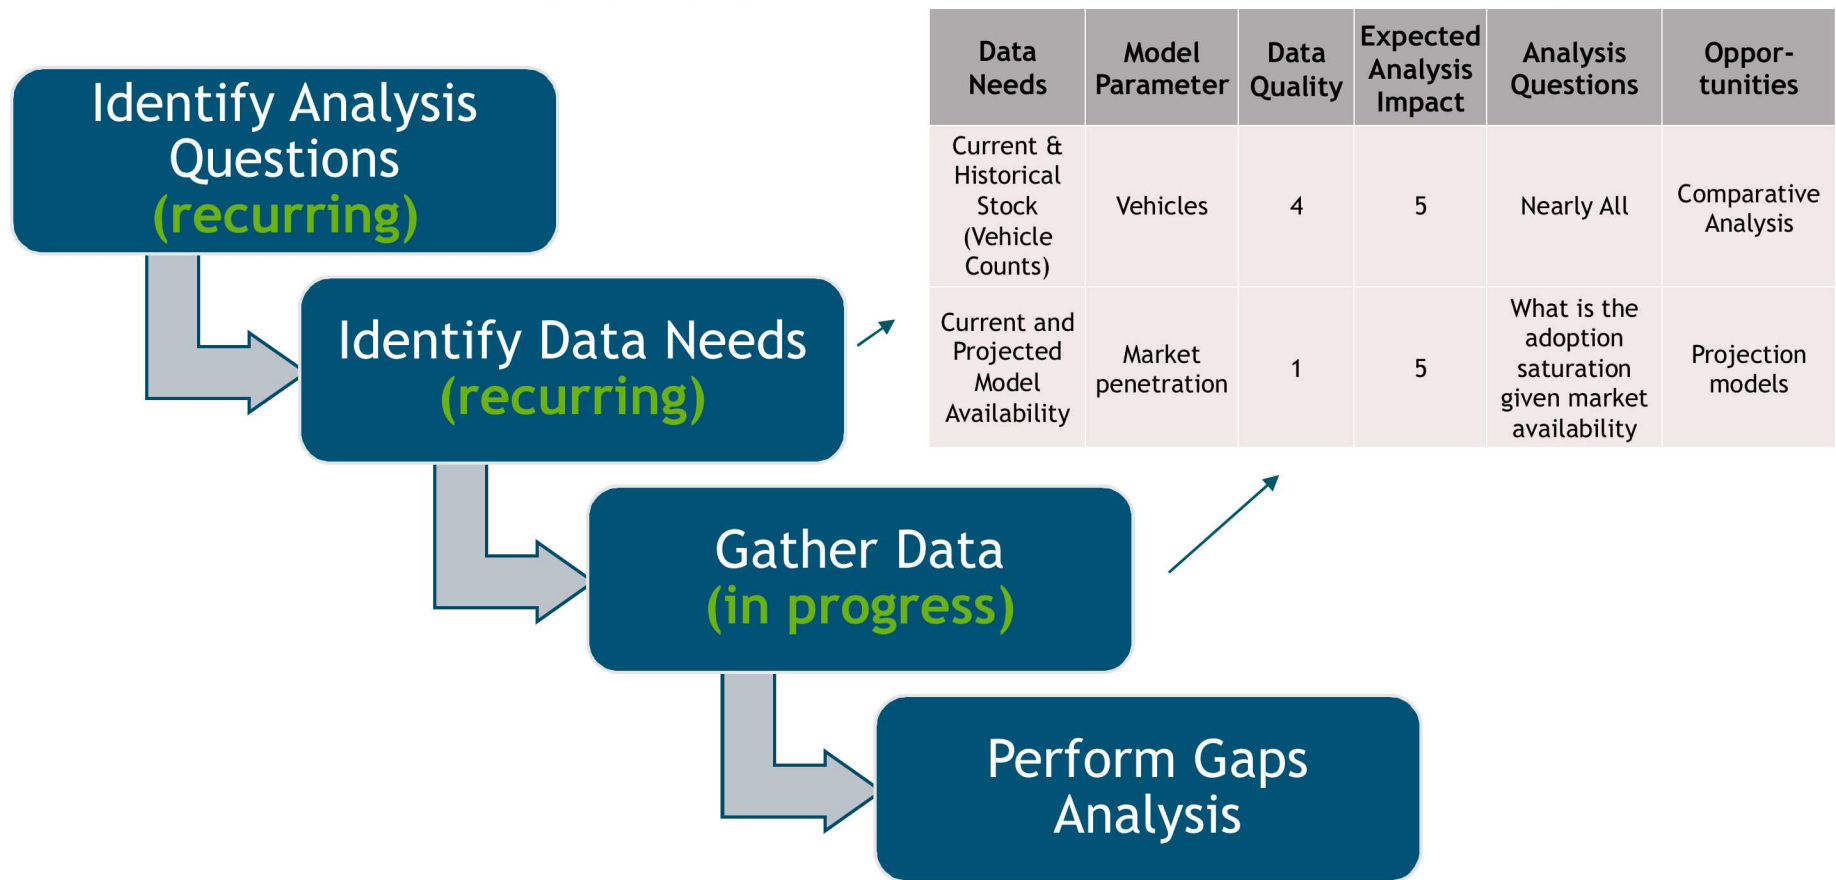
Identify Analysis Questions (recurring)

Identify Data Needs (recurring)

Gather Data (in progress)

Perform Gaps Analysis

| Data Needs | Model Parameter | Data Quality | Expected Analysis Impact | Analysis Questions | Opportunities |
|---|---|---|---|---|---|
| Current & Historical Stock (Vehicle Counts) | Vehicles | 4 | 5 | Nearly All | Comparative Analysis |
| Current and Projected Model Availability | Market penetration | 1 | 5 | What is the adoption saturation given market availability | Projection models |